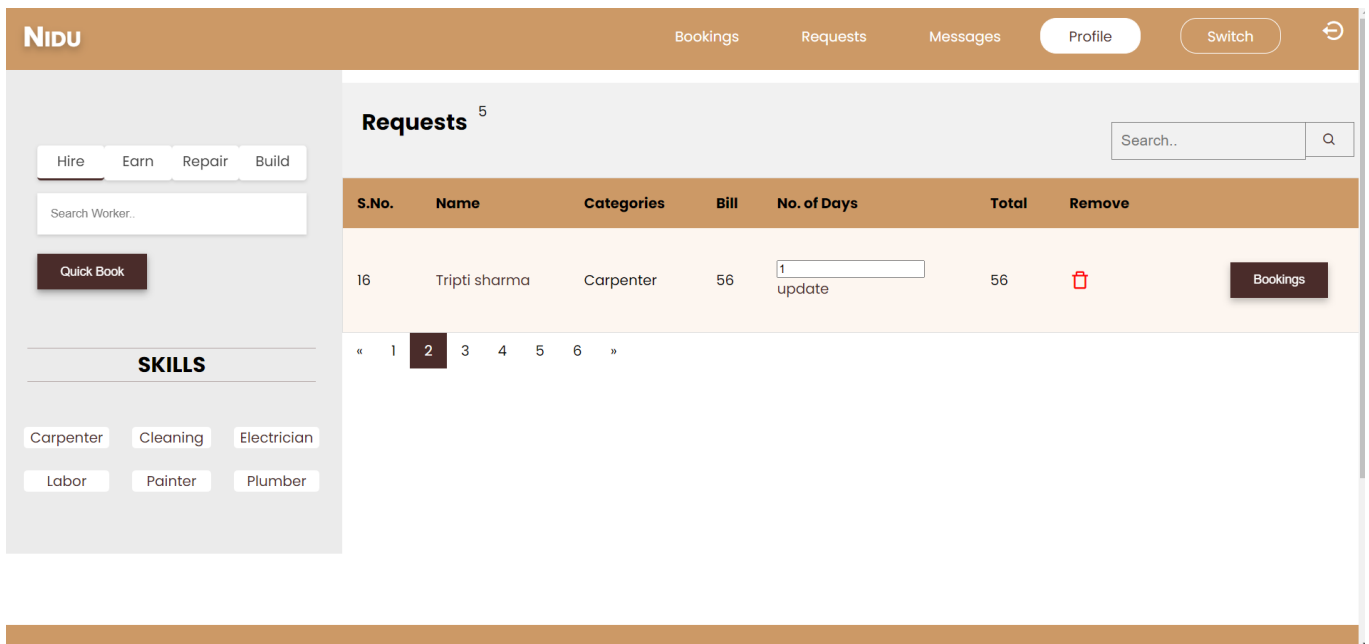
NIDU

Bookings Requests Messages Profile Switch

Hire Earn Repair Build

Search Worker..

Quick Book

SKILLS

Carpenter Cleaning Electrician
Labor Painter Plumber

Requests 5

Search..

| S.No. | Name | Categories | Bill | No. of Days | Total | Remove | |
|---|---|---|---|---|---|---|---|
| 16 | Tripti sharma | Carpenter | 56 | 1 update | 56 | | Bookings |

« 1 2 3 4 5 6 »